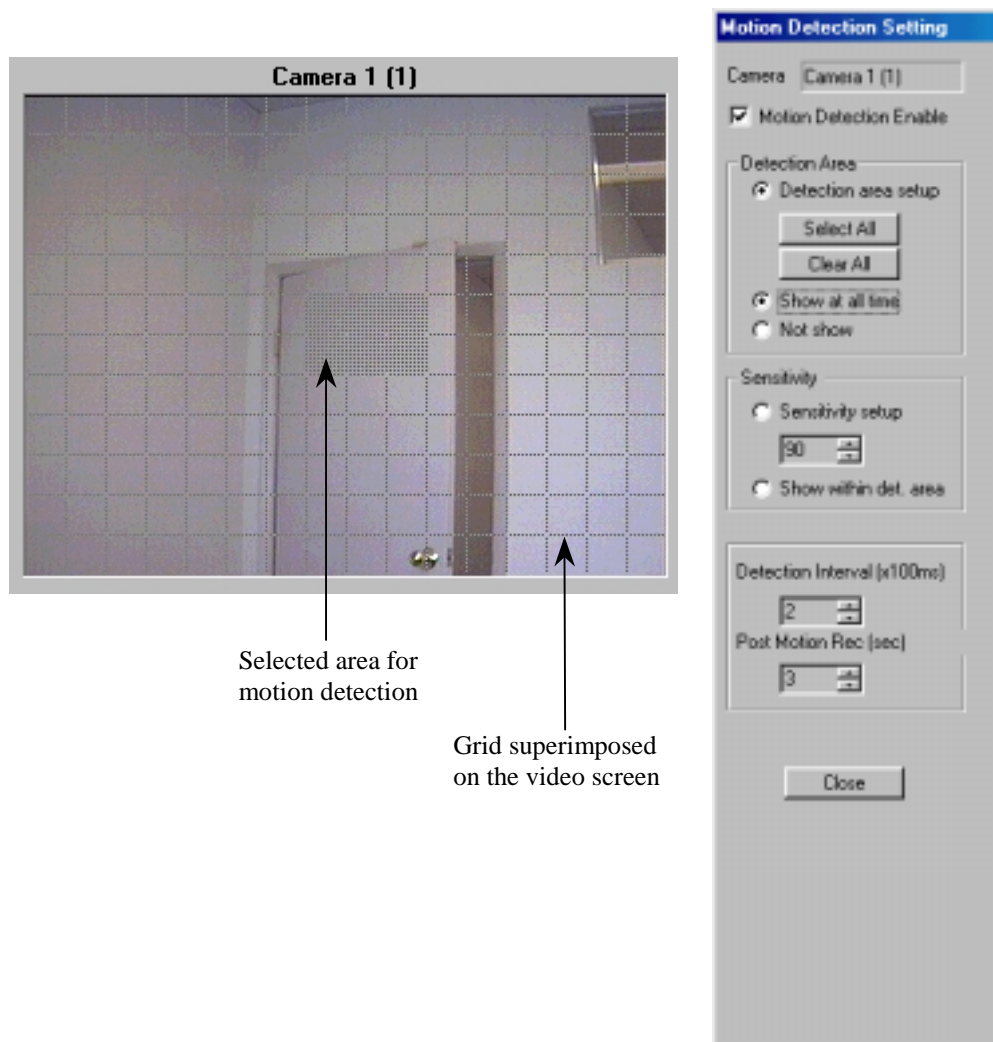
Camera 1 (1)

Selected area for motion detection

Grid superimposed on the video screen

Motion Detection Setting

Camera Camera 1 (1)

Motion Detection Enable

Detection Area

Detection area setup

Select All

Clear All

Show at all time

Not show

Sensitivity

Sensitivity setup

90

Show within det. area

Detection Interval (x100ms)

2

Post Motion Rec (sec)

3

Close